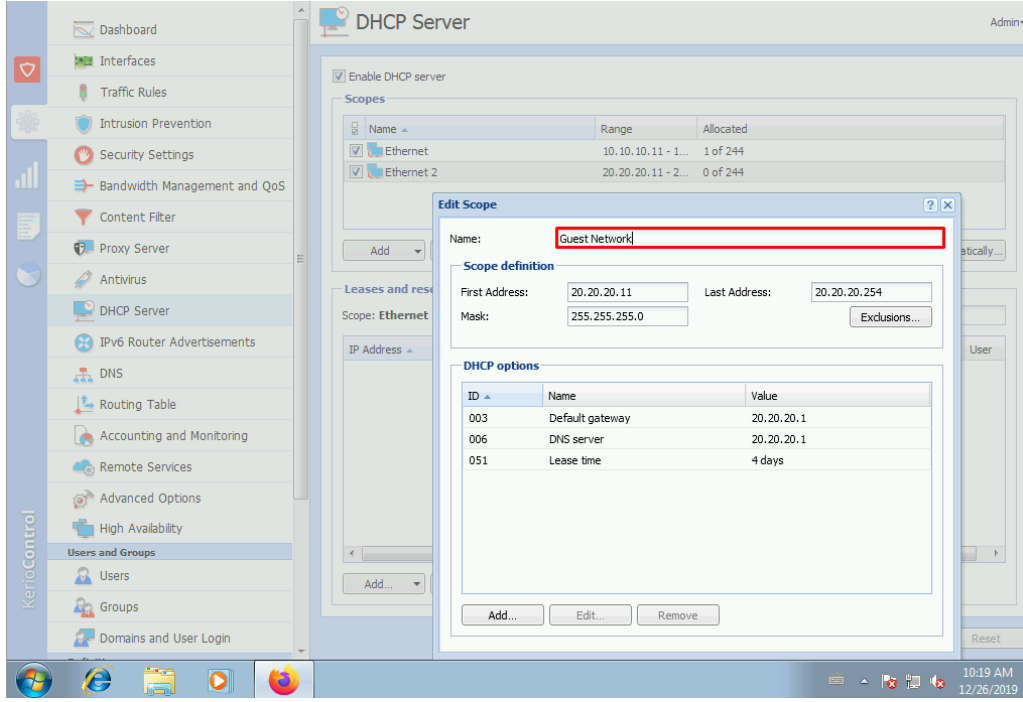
Dashboard
Interfaces
Traffic Rules
Intrusion Prevention
Security Settings
Bandwidth Management and QoS
Content Filter
Proxy Server
Antivirus
DHCP Server
IPv6 Router Advertisements
DNS
Routing Table
Accounting and Monitoring
Remote Services
Advanced Options
High Availability
Users and Groups
Users
Groups
Domains and User Login

KerioControl

DHCP Server
Admin

Enable DHCP server
Scopes

| Name | Range | Allocated |
|---|---|---|
| Ethernet | 10.10.10.11 - 1... | 1 of 244 |
| Ethernet 2 | 20.20.20.11 - 2... | 0 of 244 |

Add
atically...
Leases and rese
Scope: Ethernet
IP Address
User
Add...
Reset

Edit Scope
Name: Guest Network
Scope definition
First Address: 20.20.20.11
Last Address: 20.20.20.254
Mask: 255.255.255.0
Exclusions...
DHCP options

| ID | Name | Value |
|---|---|---|
| 003 | Default gateway | 20.20.20.1 |
| 006 | DNS server | 20.20.20.1 |
| 051 | Lease time | 4 days |

Add...
Edit...
Remove

10:19 AM
12/26/2019